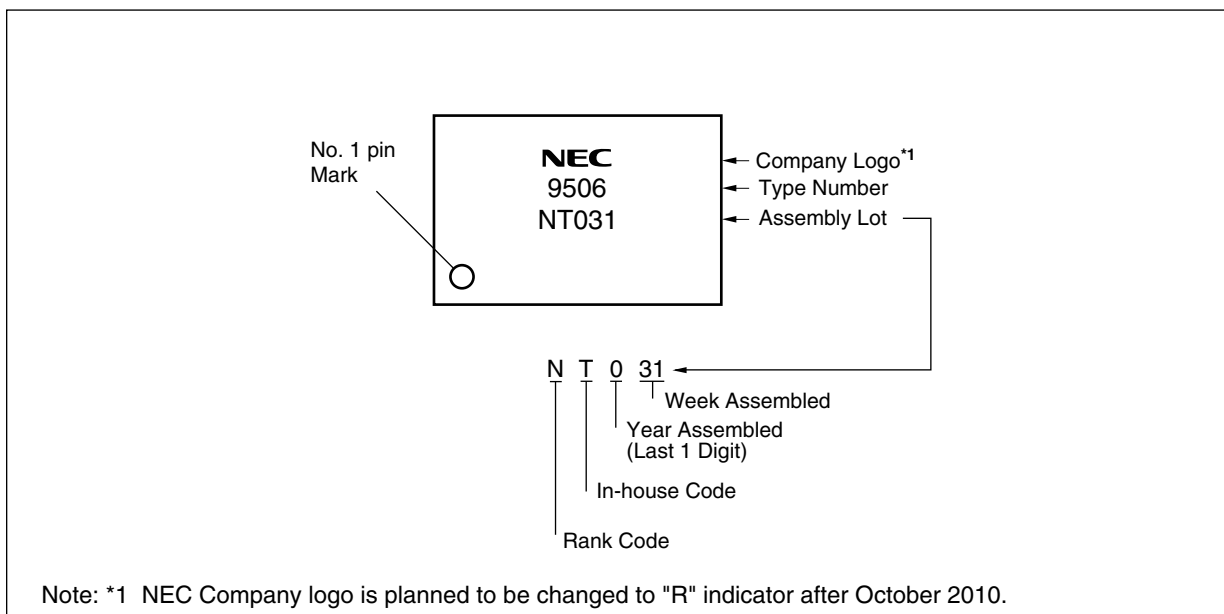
No. 1 pin Mark

NEC
9506
NT031

Company Logo$^{*1}$
Type Number
Assembly Lot

N T 0 31

Week Assembled

Year Assembled (Last 1 Digit)

In-house Code

Rank Code

Note: *1 NEC Company logo is planned to be changed to "R" indicator after October 2010.